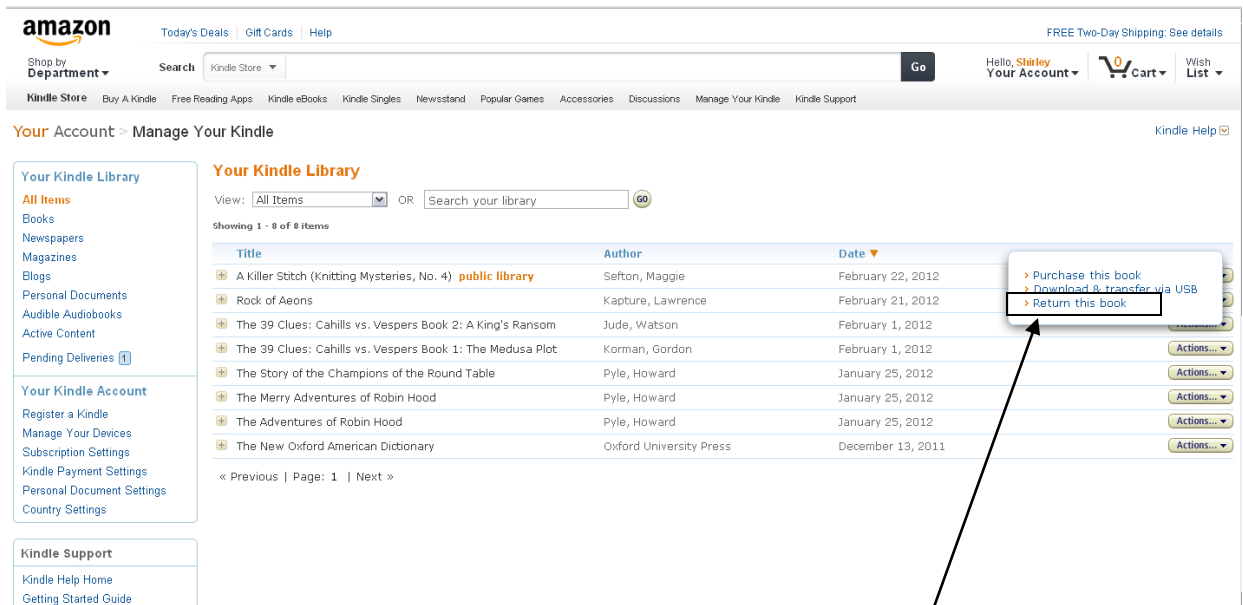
amazon

Today's Deals | Gift Cards | Help

FREE Two-Day Shipping: See details

Shop by Department

Search Kindle Store

Go

Hello, Shirley Your Account

0 Cart

Wish List

Kindle Store Buy A Kindle Free Reading Apps Kindle eBooks Kindle Singles Newsstand Popular Games Accessories Discussions Manage Your Kindle Kindle Support

Your Account > Manage Your Kindle

Kindle Help

Your Kindle Library
All Items
Books
Newspapers
Magazines
Blogs
Personal Documents
Audible Audiobooks
Active Content
Pending Deliveries 1

Your Kindle Account
Register a Kindle
Manage Your Devices
Subscription Settings
Kindle Payment Settings
Personal Document Settings
Country Settings

Kindle Support
Kindle Help Home
Getting Started Guide

Your Kindle Library

View: All Items OR Search your library GO

Showing 1 - 8 of 8 items

| Title | Author | Date ▼ | |
|---|---|---|---|
| A Killer Stitch (Knitting Mysteries, No. 4) public library | Sefton, Maggie | February 22, 2012 | |
| Rock of Aeons | Kapture, Lawrence | February 21, 2012 | |
| The 39 Clues: Cahills vs. Vespers Book 2: A King's Ransom | Jude, Watson | February 1, 2012 | |
| The 39 Clues: Cahills vs. Vespers Book 1: The Medusa Plot | Korman, Gordon | February 1, 2012 | Actions... |
| The Story of the Champions of the Round Table | Pyle, Howard | January 25, 2012 | Actions... |
| The Merry Adventures of Robin Hood | Pyle, Howard | January 25, 2012 | Actions... |
| The Adventures of Robin Hood | Pyle, Howard | January 25, 2012 | Actions... |
| The New Oxford American Dictionary | Oxford University Press | December 13, 2011 | Actions... |

› Purchase this book
› Download & transfer via USB
› Return this book

« Previous | Page: 1 | Next »